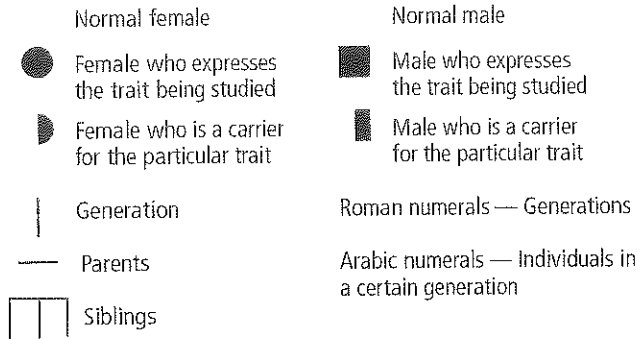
Normal female

Female who expresses the trait being studied

Female who is a carrier for the particular trait

Generation

Parents

Siblings

Normal male

Male who expresses the trait being studied

Male who is a carrier for the particular trait

Roman numerals — Generations

Arabic numerals — Individuals in a certain generation